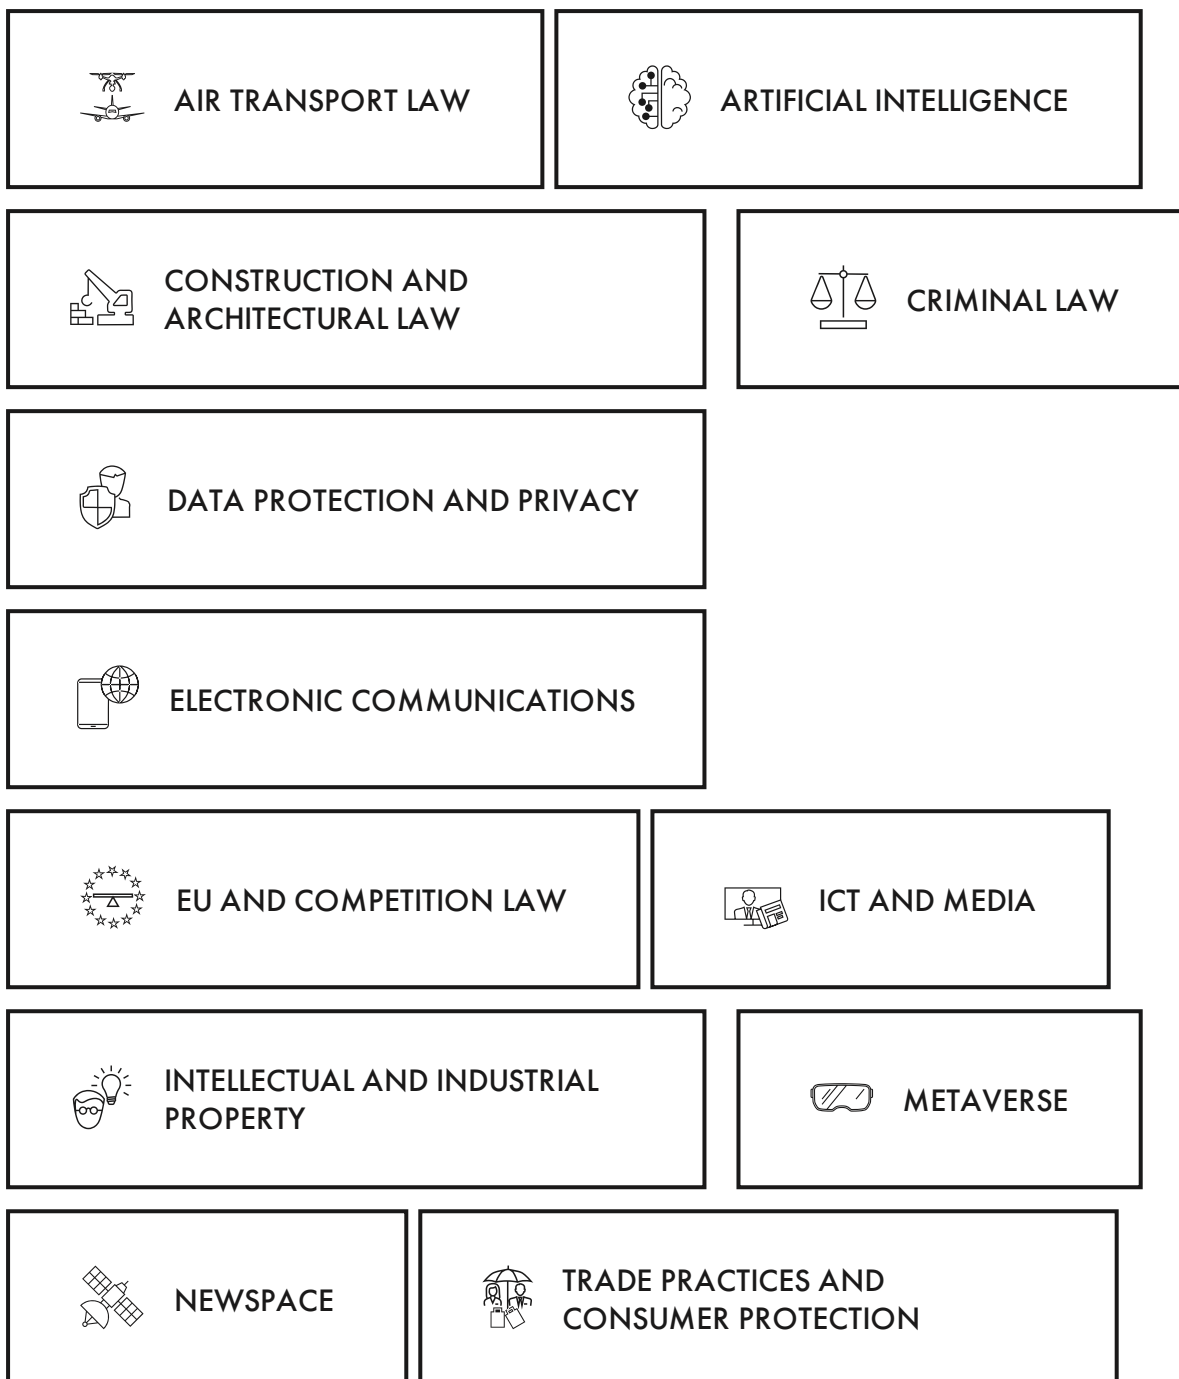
AIR TRANSPORT LAW

ARTIFICIAL INTELLIGENCE

CONSTRUCTION AND ARCHITECTURAL LAW

CRIMINAL LAW

DATA PROTECTION AND PRIVACY

ELECTRONIC COMMUNICATIONS

EU AND COMPETITION LAW

ICT AND MEDIA

INTELLECTUAL AND INDUSTRIAL PROPERTY

METAVERSE

NEWSPACE

TRADE PRACTICES AND CONSUMER PROTECTION